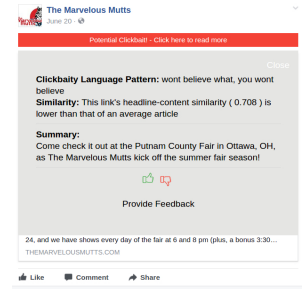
The Marvelous Mutts
June 20 ·

Potential Clickbait! - Click here to read more

Close

**Clickbaity Language Pattern:** wont believe what, you wont believe
**Similarity:** This link's headline-content similarity ( 0.708 ) is lower than that of an average article

**Summary:**
Come check it out at the Putnam County Fair in Ottawa, OH, as The Marvelous Mutts kick off the summer fair season!

Provide Feedback

24, and we have shows every day of the fair at 6 and 8 pm (plus, a bonus 3:30...
THEMARVELOUSMUTTS.COM

Like Comment Share